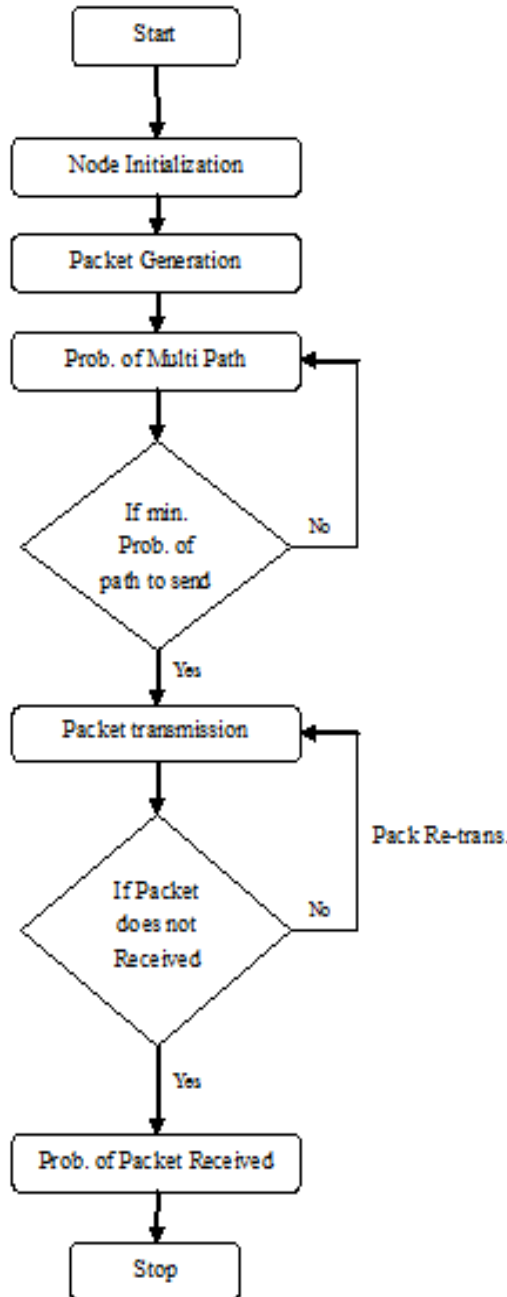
Start

Node Initialization

Packet Generation

Prob. of Multi Path

If min. Prob. of path to send

No

Yes

Packet transmission

Pack Re-trans.

If Packet does not Received

No

Yes

Prob. of Packet Received

Stop